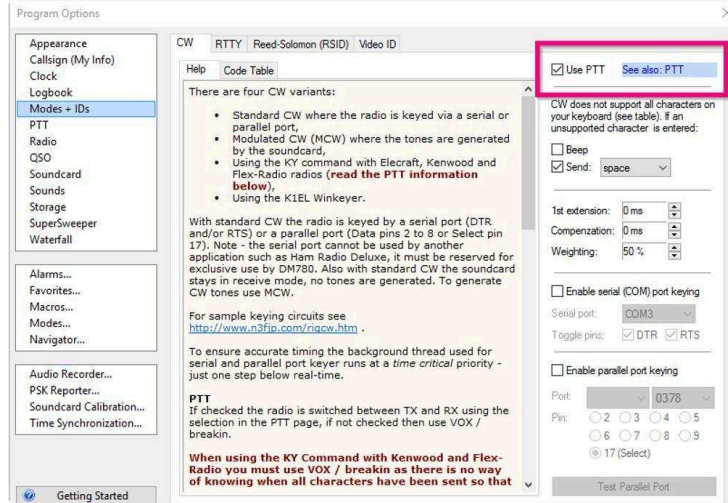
Program Options

Appearance
Callsign (My Info)
Clock
Logbook
Modes + IDs
PTT
Radio
QSO
Soundcard
Sounds
Storage
SuperSweeper
Waterfall

Alarms...
Favorites...
Macros...
Modes...
Navigator...

Audio Recorder...
PSK Reporter...
Soundcard Calibration...
Time Synchronization...

Getting Started

CW | RTTY | Reed-Solomon (RSID) | Video ID

Help | Code Table

There are four CW variants:

- Standard CW where the radio is keyed via a serial or parallel port,
- Modulated CW (MCW) where the tones are generated by the soundcard,
- Using the KY command with Elecraft, Kenwood and Flex-Radio radios (read the PTT information below),
- Using the K1EL Winkeyer.

With standard CW the radio is keyed by a serial port (DTR and/or RTS) or a parallel port (Data pins 2 to 8 or Select pin 17). Note - the serial port cannot be used by another application such as Ham Radio Deluxe, it must be reserved for exclusive use by DM780. Also with standard CW the soundcard stays in receive mode, no tones are generated. To generate CW tones use MCW.

For sample keying circuits see http://www.n3fjp.com/rigcw.htm .

To ensure accurate timing the background thread used for serial and parallel port keyer runs at a time critical priority - just one step below real-time.

PTT
If checked the radio is switched between TX and RX using the selection in the PTT page, if not checked then use VOX / breakin.

When using the KY Command with Kenwood and Flex-Radio you must use VOX / breakin as there is no way of knowing when all characters have been sent so that

Use PTT   See also: PTT

CW does not support all characters on your keyboard (see table). If an unsupported character is entered:

Beep
Send: space

1st extension: 0 ms
Compenzation: 0 ms
Weighting: 50 %

Enable serial (COM) port keying
Serial port: COM3
Toggle pins: DTR RTS

Enable parallel port keying
Port: 0378
Pin: 2 3 4 5
6 7 8 9
17 (Select)

Test Parallel Port